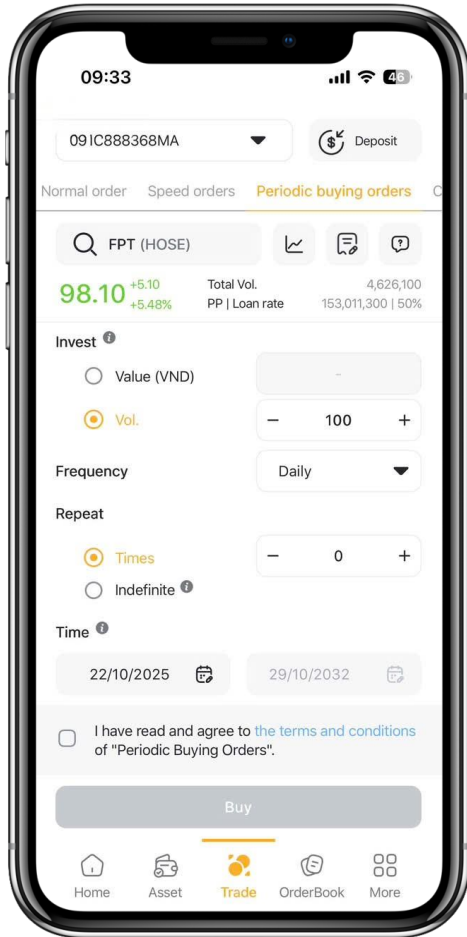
09:33

46

09IC888368MA

Deposit

Normal order Speed orders Periodic buying orders C

FPT (HOSE)

98.10 +5.10 +5.48%

Total Vol. 4,626,100

PP | Loan rate 153,011,300 | 50%

Invest

Value (VND)

-

Vol.

− 100 +

Frequency

Daily

Repeat

Times

− 0 +

Indefinite

Time

22/10/2025

29/10/2032

I have read and agree to the terms and conditions of "Periodic Buying Orders".

Buy

Home Asset Trade OrderBook More